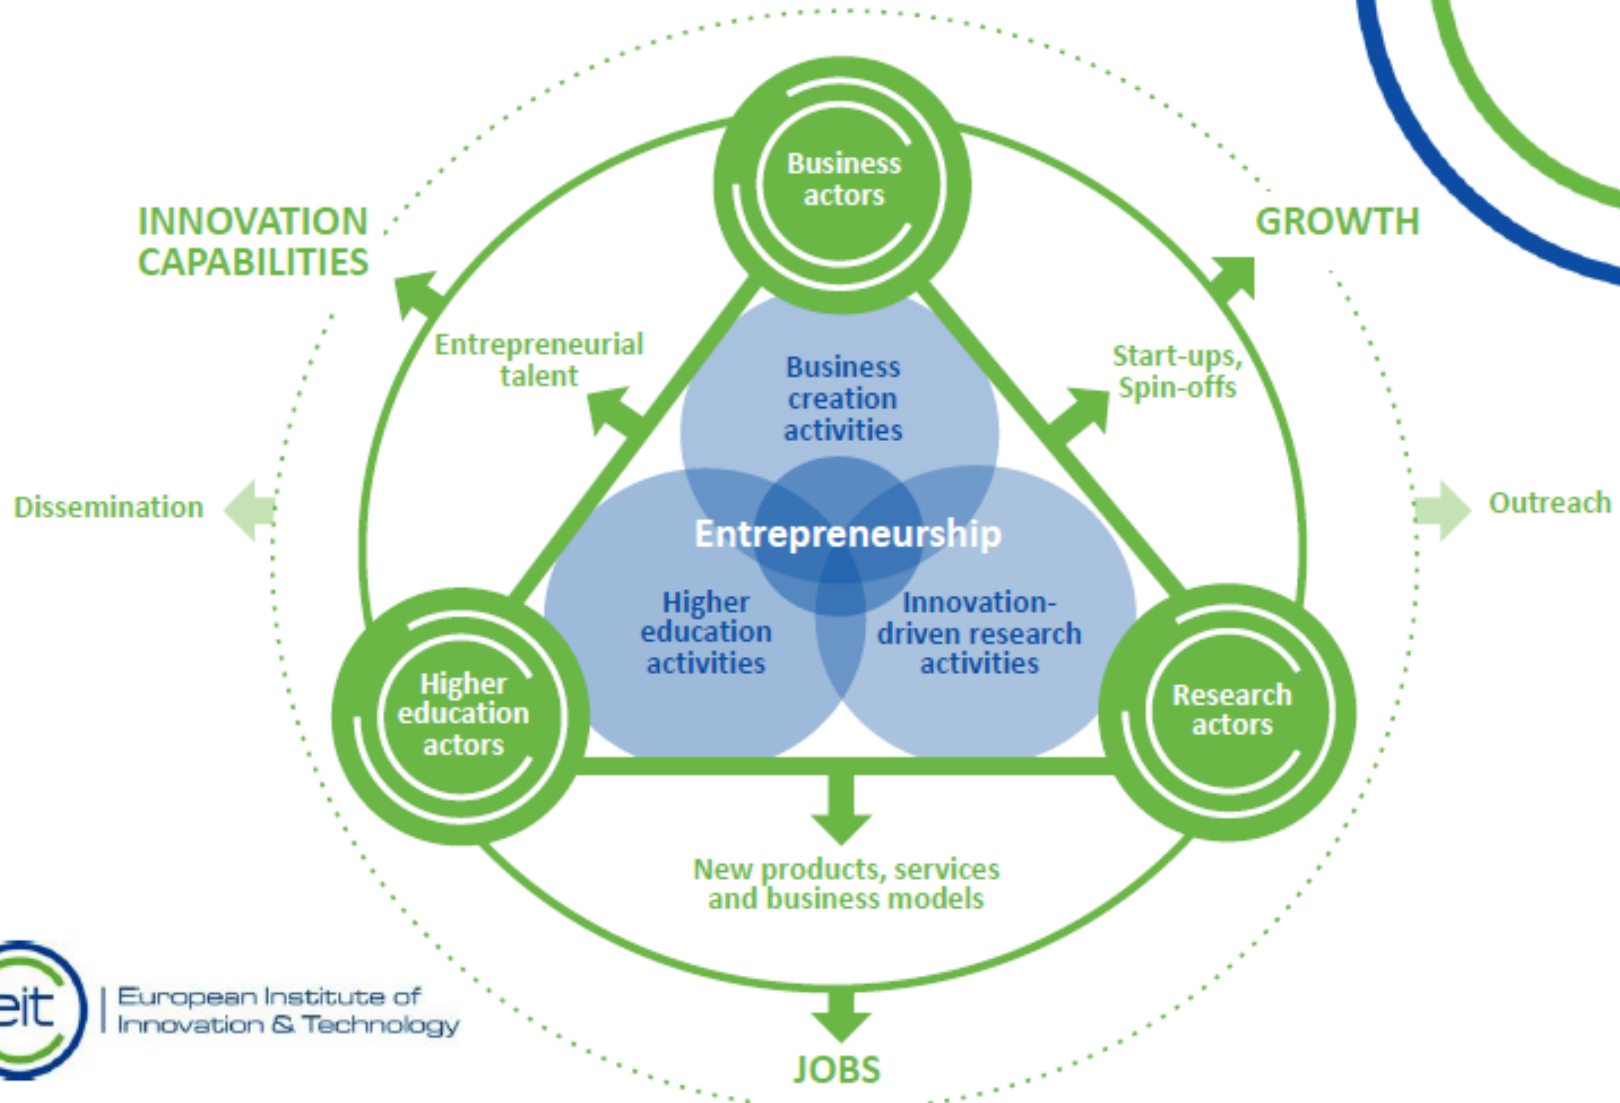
INNOVATION CAPABILITIES

GROWTH

Business actors

Entrepreneurial talent

Business creation activities

Start-ups, Spin-offs

Dissemination

Entrepreneurship

Outreach

Higher education activities

Innovation-driven research activities

Higher education actors

Research actors

New products, services and business models

eit | European Institute of Innovation & Technology

JOBS